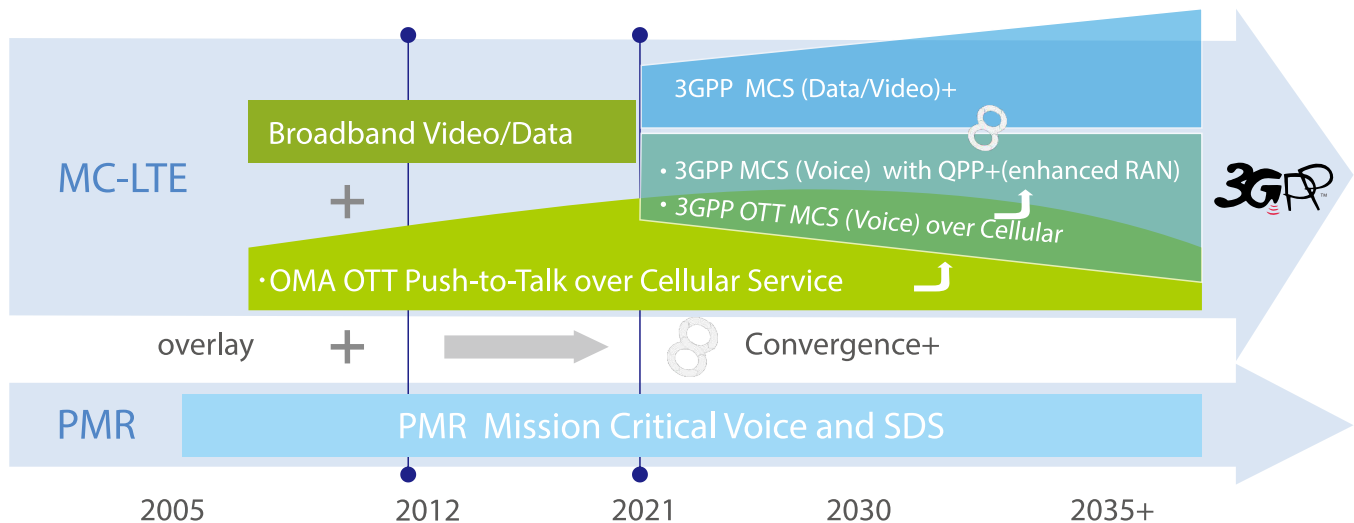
3GPP MCS (Data/Video)+

Broadband Video/Data

MC-LTE

+

• 3GPP MCS (Voice) with QPP+(enhanced RAN)

• 3GPP OTT MCS (Voice) over Cellular

3GPP

• OMA OTT Push-to-Talk over Cellular Service

overlay

+

Convergence+

PMR

PMR Mission Critical Voice and SDS

2005

2012

2021

2030

2035+